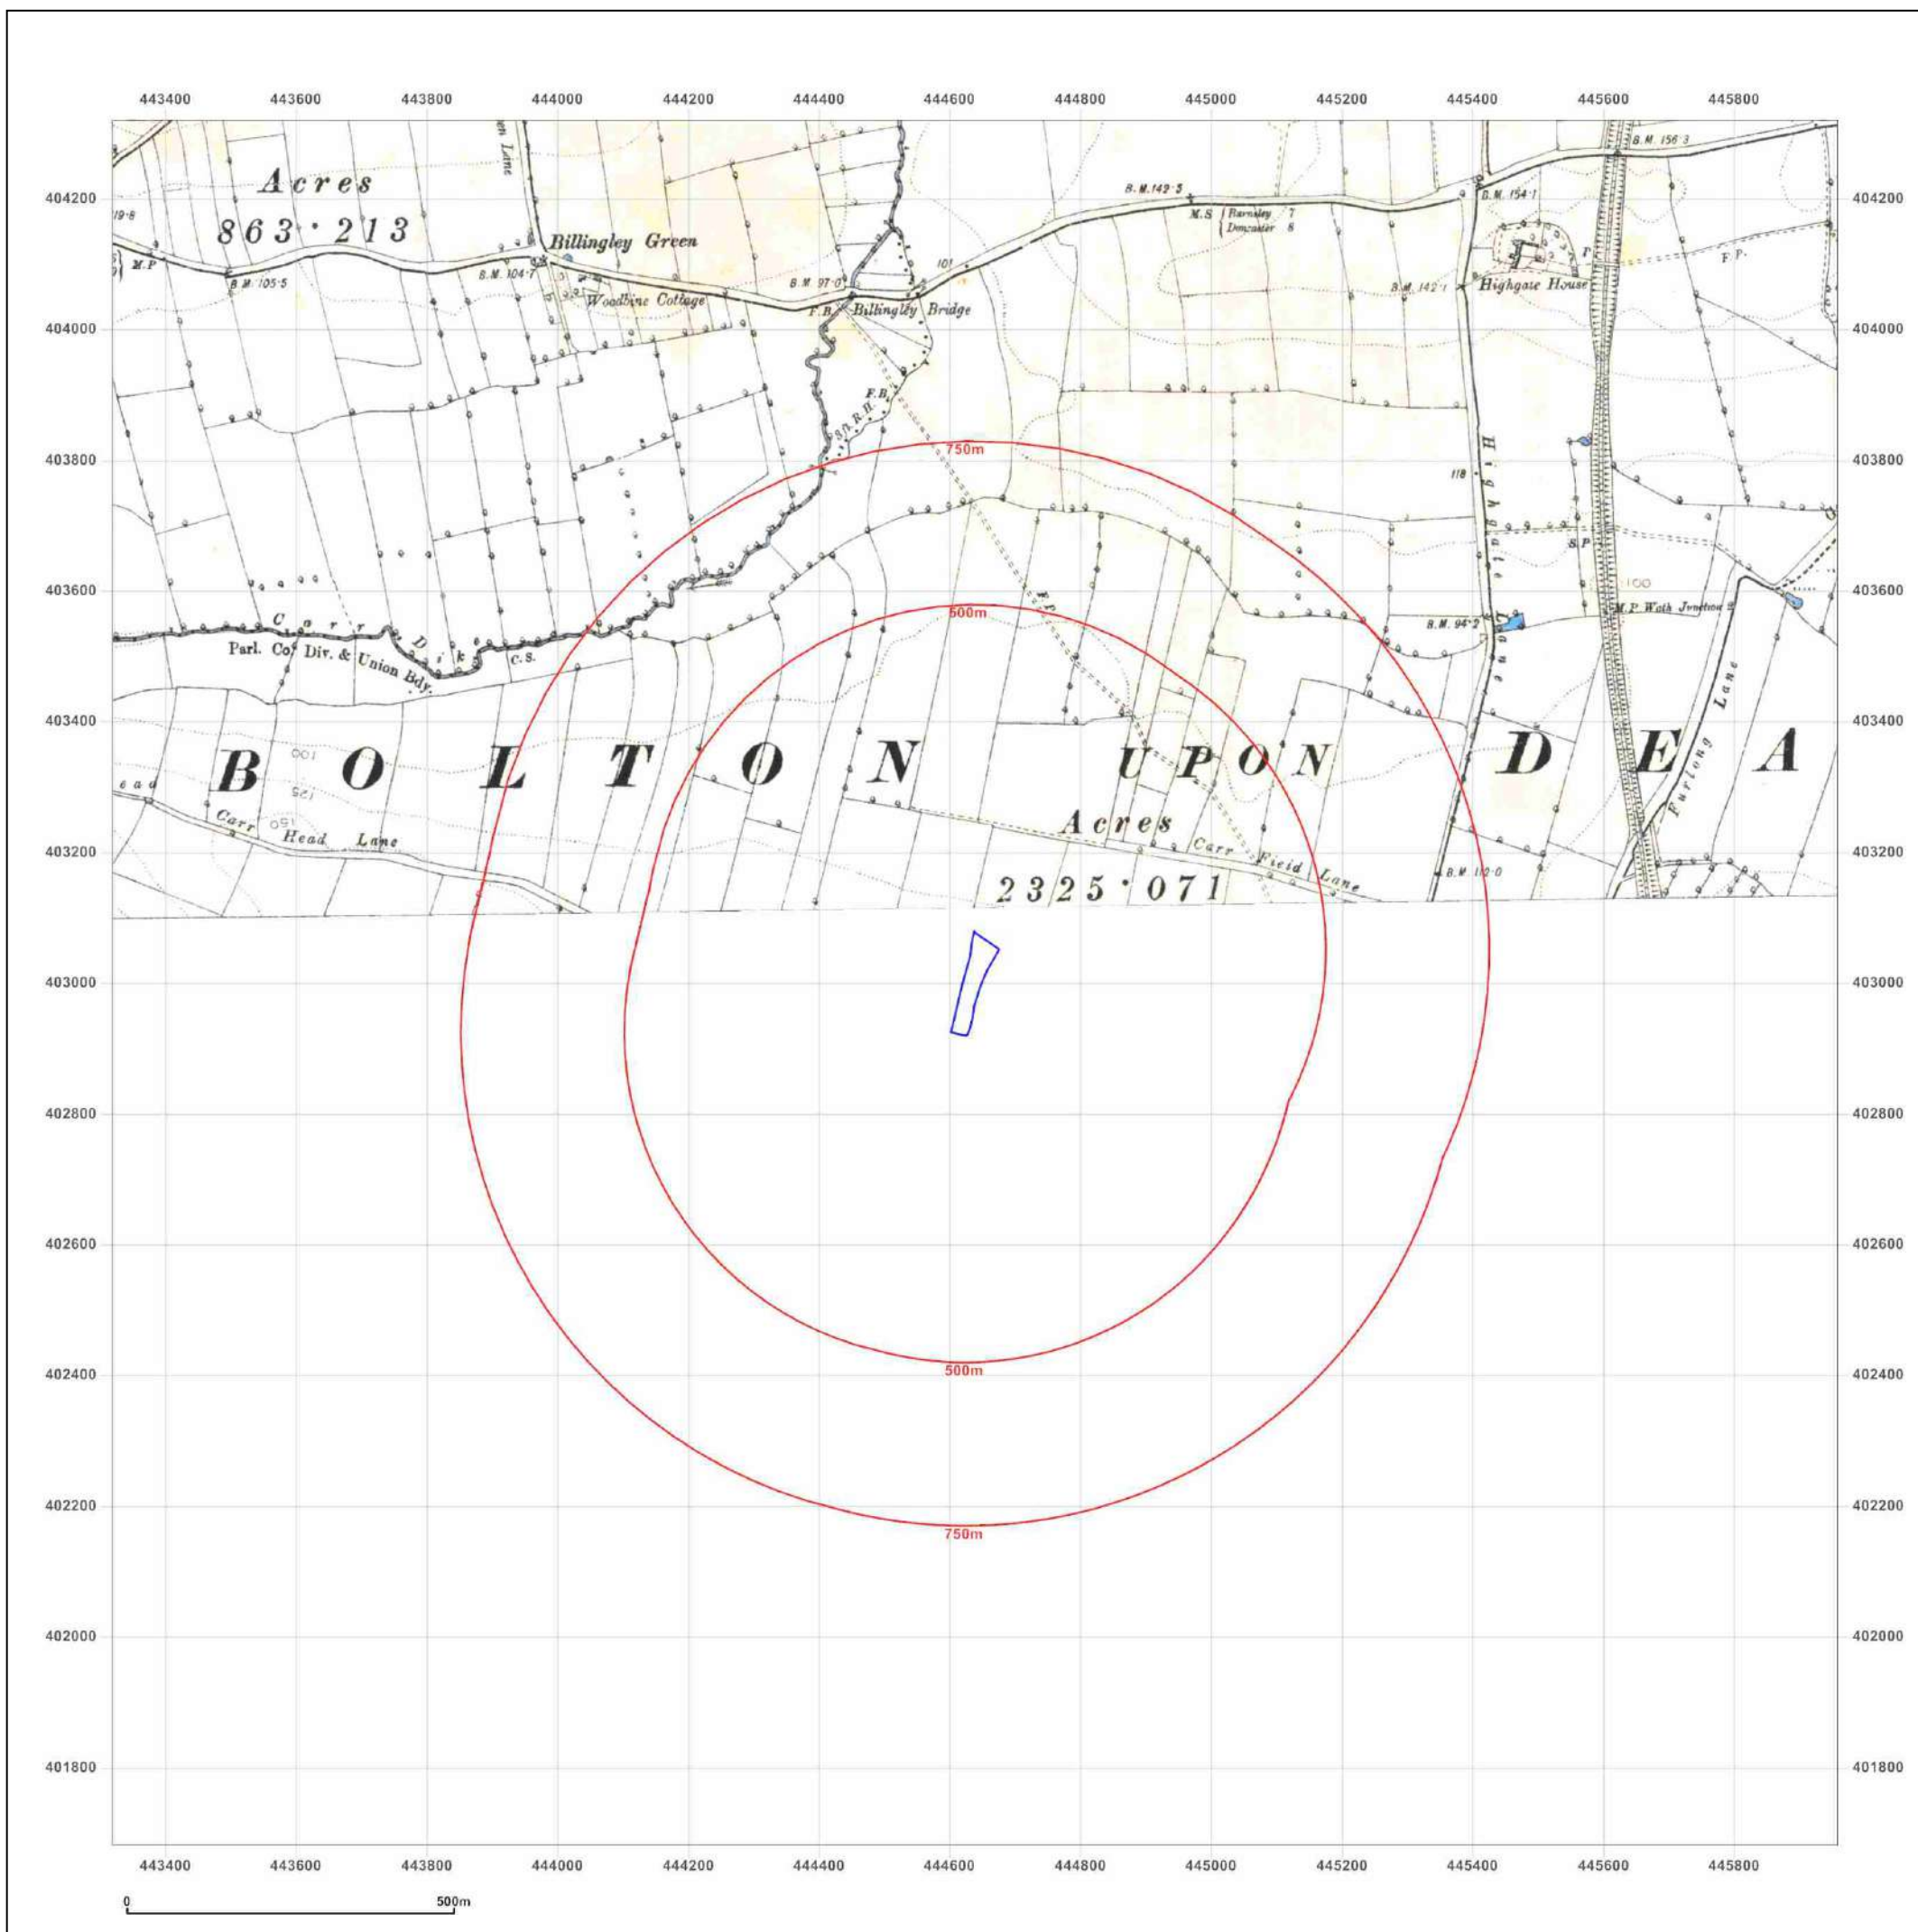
443400 443600 443800 444000 444200 444400 444600 444800 445000 445200 445400 445600 445800

404200
404000
403800
403600
403400
403200
403000
402800
402600
402400
402200
402000
401800

Acres
863·213

Billingley Green
M.P
B.M. 105·5
B.M. 104·7
Woodbine Cottage
B.M. 97·0
F.B.
Billingley Bridge
101
B.M. 142·5
M.S Barnsley 7 Doncaster 8
B.M. 142·1
B.M. 154·1
B.M. 156·3
Highgate House
F.P.
F.B.
118
Highgate Lane
S.P
100
M.P. Wath Junction
B.M. 94·2
Carr Dike
C.S.
Parl. Co. Div. & Union Bdy.
750m
500m
BOLTON UPON DEA
Acres
2325·071
Carr Head Lane
Carr Field Lane
Furlong Lane
B.M. 110·0
100
125
150
500m
750m

443400 443600 443800 444000 444200 444400 444600 444800 445000 445200 445400 445600 445800

0
500m